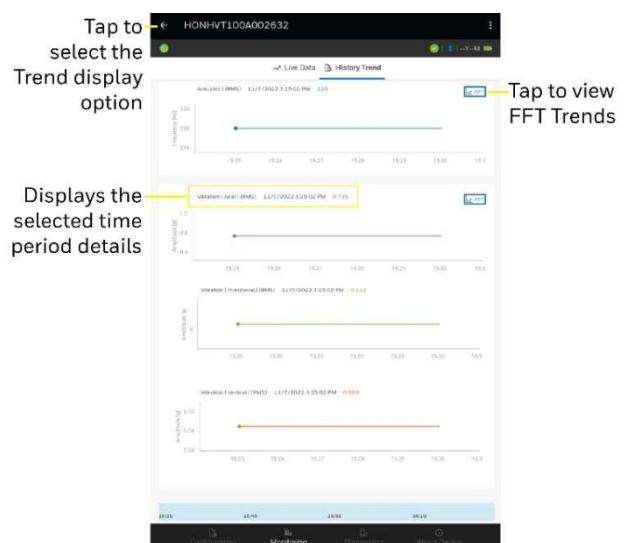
Tap to select the Trend display option

HONHVT100A002632

Live Data

History Trend

Acoustics (RMS) 11/7/2022 3:25:01 PM 320

Tap to view FFT Trends

FFT

Displays the selected time period details

Vibration (Axial) (RMS) 11/7/2022 3:25:02 PM 0.735

FFT

Vibration (Horizontal) (RMS) 11/7/2022 3:25:02 PM 0.111

Vibration (Vertical) (RMS) 11/7/2022 3:25:02 PM 0.069

15:25 15:26 15:27 15:28 15:29 15:30

Configuration

Monitoring

Diagnostics

About Device